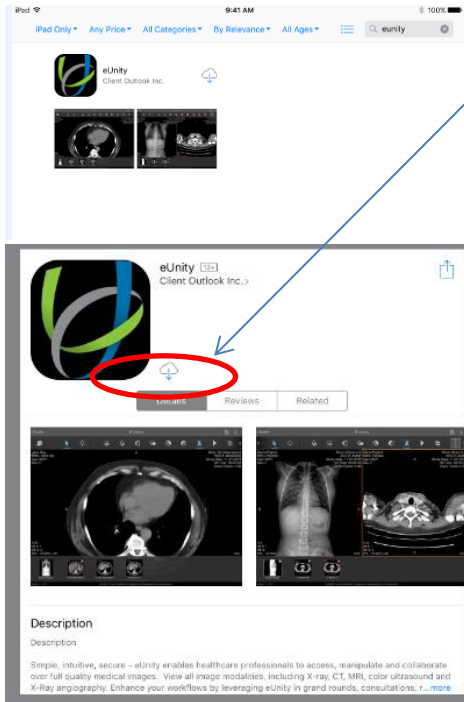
iPad
9:41 AM
100%

iPad Only ▾ Any Price ▾ All Categories ▾ By Relevance ▾ All Ages ▾
eunity

eUnity
Client Outlook Inc.

eUnity 12+
Client Outlook Inc. >

Details Reviews Related

Description

Description

Simple, intuitive, secure – eUnity enables healthcare professionals to access, manipulate and collaborate over full quality medical images. View all image modalities, including X-ray, CT, MRI, color ultrasound and X-Ray angiography. Enhance your workflows by leveraging eUnity in grand rounds, consultations, r... more